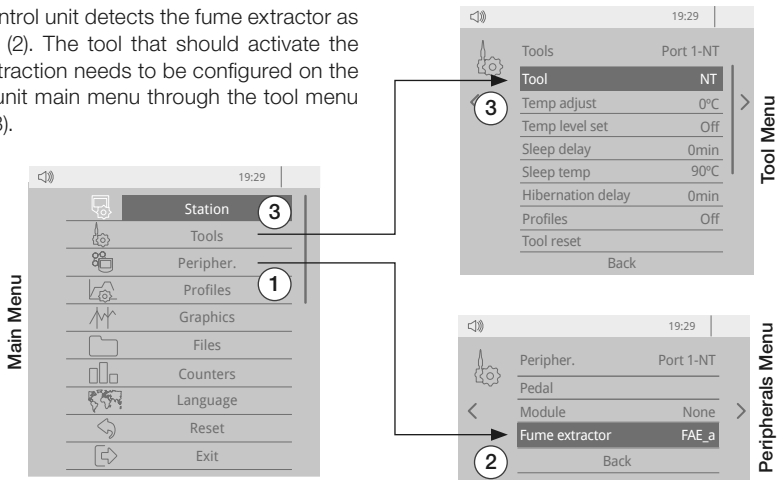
ntrol unit detects the fume extractor as (2). The tool that should activate the traction needs to be configured on the unit main menu through the tool menu 3).

19:29
Station 3
Tools
Peripher. 1
Profiles
Graphics
Files
Counters
Language
Reset
Exit

Main Menu

19:29
Tools Port 1-NT
Tool NT
3
Temp adjust 0ºC
Temp level set Off
Sleep delay 0min
Sleep temp 90ºC
Hibernation delay 0min
Profiles Off
Tool reset
Back

Tool Menu

19:29
Peripher. Port 1-NT
Pedal
Module None
Fume extractor FAE_a
2
Back

Peripherals Menu